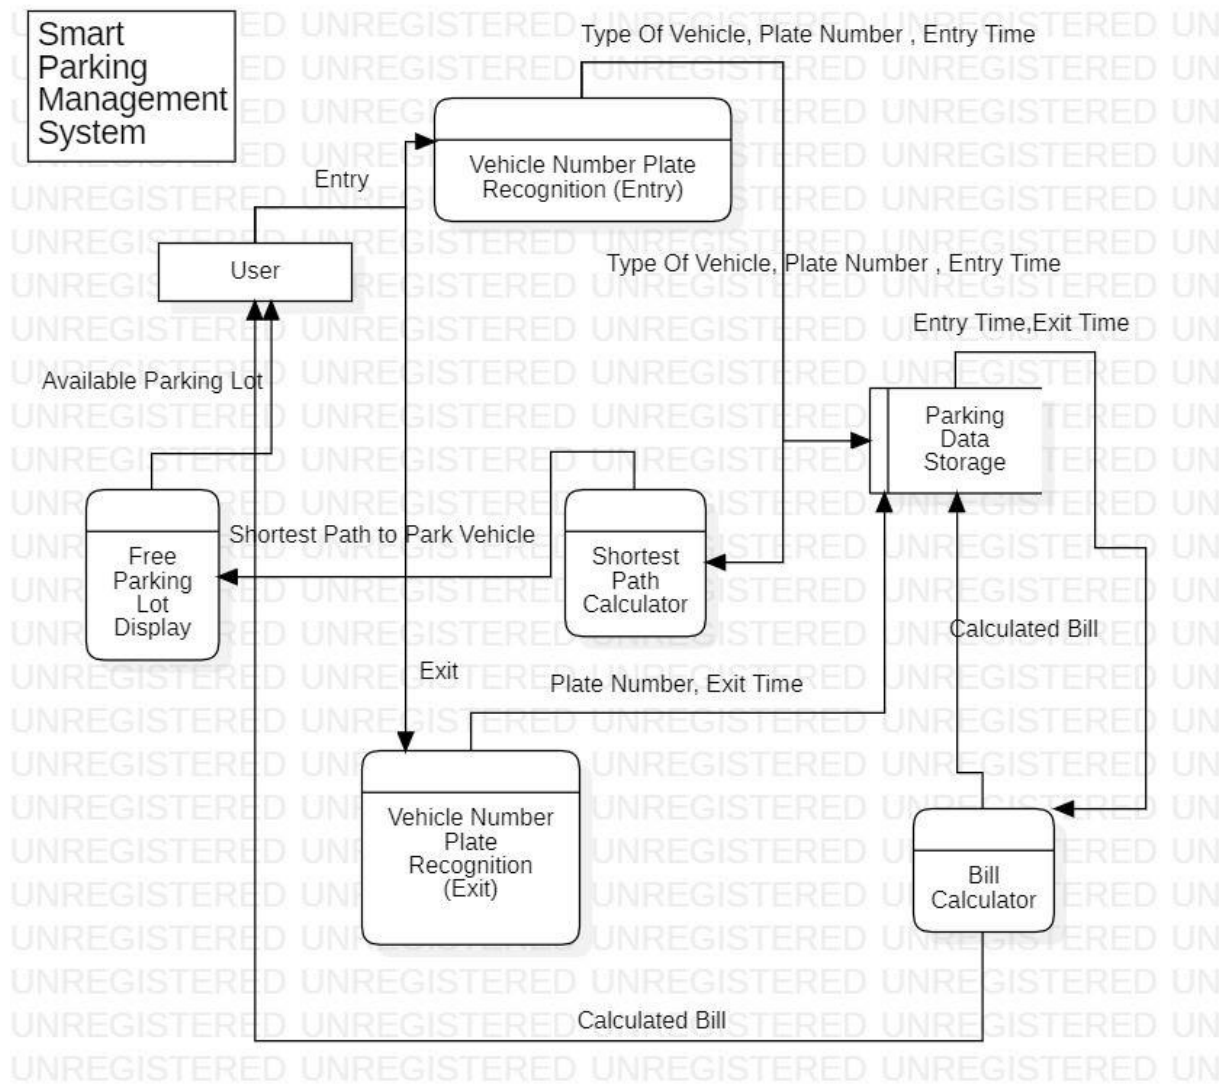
Smart Parking Management System

Type Of Vehicle, Plate Number , Entry Time

Entry

Vehicle Number Plate Recognition (Entry)

User

Type Of Vehicle, Plate Number , Entry Time

Entry Time,Exit Time

Available Parking Lot

Parking Data Storage

Free Parking Lot Display

Shortest Path to Park Vehicle

Shortest Path Calculator

Calculated Bill

Exit

Plate Number, Exit Time

Vehicle Number Plate Recognition (Exit)

Bill Calculator

Calculated Bill

UNREGISTERED UNREGISTERED UNREGISTERED UNREGISTERED UN